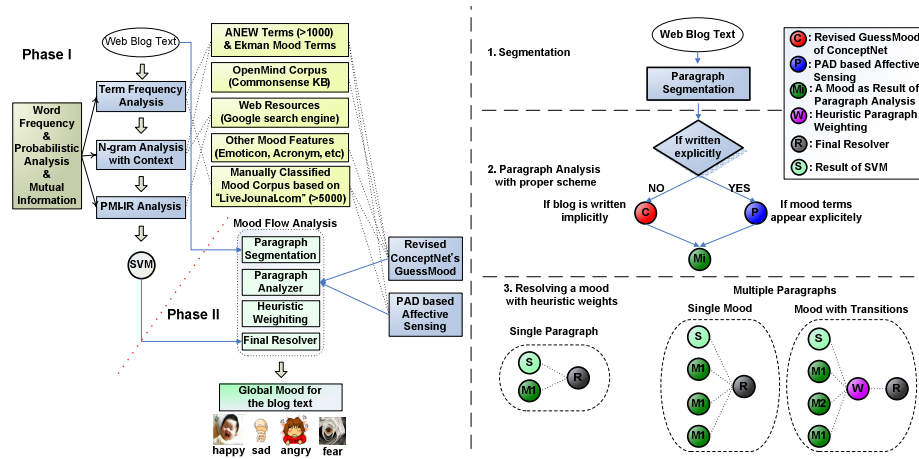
Phase I

Web Blog Text

Term Frequency Analysis

N-gram Analysis with Context

PMI-IR Analysis

Word Frequency & Probabilistic Analysis & Mutual Information

SVM

ANEW Terms (>1000) & Ekman Mood Terms

OpenMind Corpus (Commonsense KB)

Web Resources (Google search engine)

Other Mood Features (Emoticon, Acronym, etc)

Manually Classified Mood Corpus based on "LiveJounaI.com" (>5000)

Mood Flow Analysis

Paragraph Segmentation

Paragraph Analyzer

Heuristic Weighting

Final Resolver

Phase II

Revised ConceptNet's GuessMood

PAD based Affective Sensing

Global Mood for the blog text

happy sad angry fear

1. Segmentation

Web Blog Text

Paragraph Segmentation

C : Revised GuessMood of ConceptNet

P : PAD based Affective Sensing

Mi : A Mood as Result of Paragraph Analysis

W : Heuristic Paragraph Weighting

R : Final Resolver

S : Result of SVM

2. Paragraph Analysis with proper scheme

If written explicitly

NO

YES

If blog is written implicitly

C

P

If mood terms appear explicitely

Mi

3. Resolving a mood with heuristic weights

Multiple Paragraphs

Single Paragraph

S

M1

R

Single Mood

S

M1

M1

M1

R

Mood with Transitions

S

M1

M2

M1

W

R